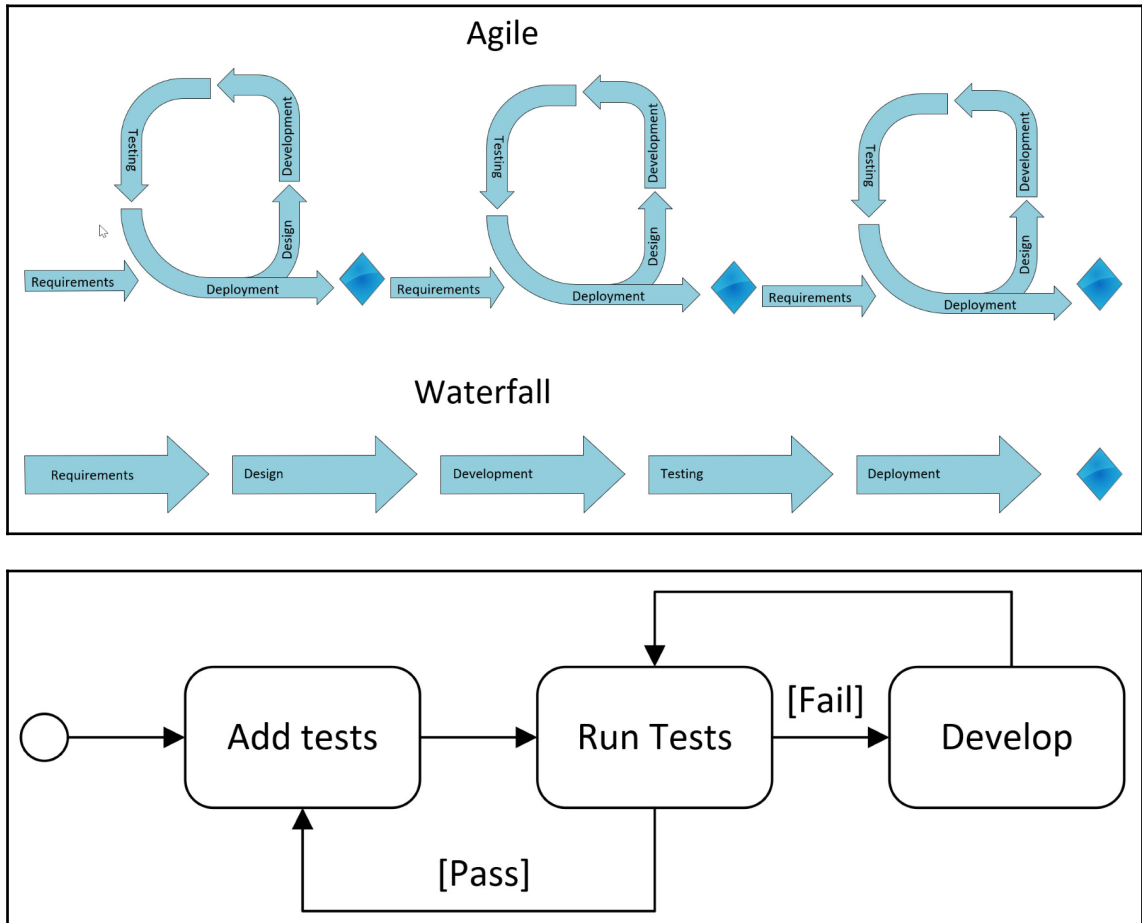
Agile

Testing
Development
Design
Requirements
Deployment

Testing
Development
Design
Requirements
Deployment

Testing
Development
Design
Requirements
Deployment

Waterfall

Requirements
Design
Development
Testing
Deployment

Add tests
Run Tests
[Fail]
Develop
[Pass]